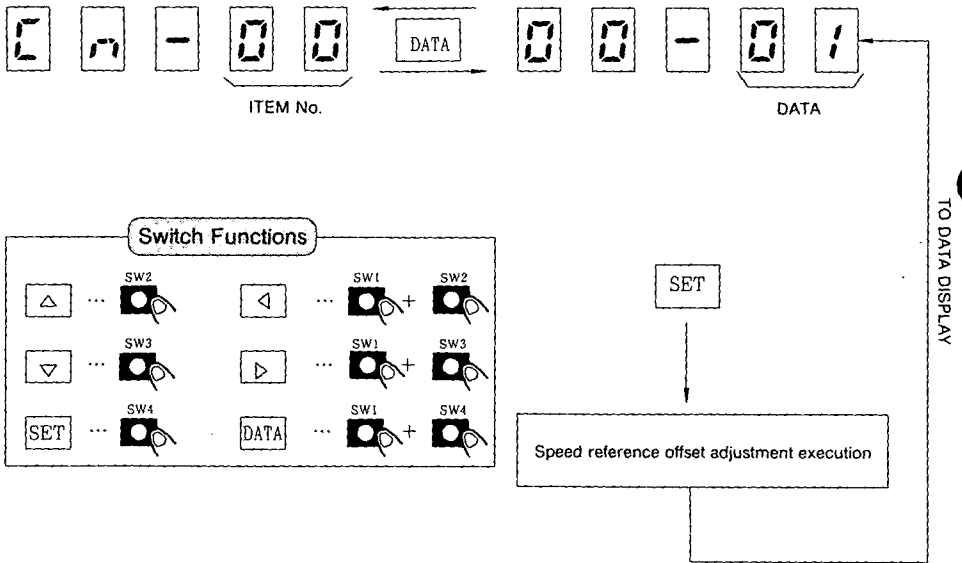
Cn-00 DATA 00-01

ITEM No.

DATA

TO DATA DISPLAY

Switch Functions

△ ··· SW2

◁ ··· SW1 + SW2

▽ ··· SW3

▷ ··· SW1 + SW3

SET ··· SW4

DATA ··· SW1 + SW4

SET

Speed reference offset adjustment execution